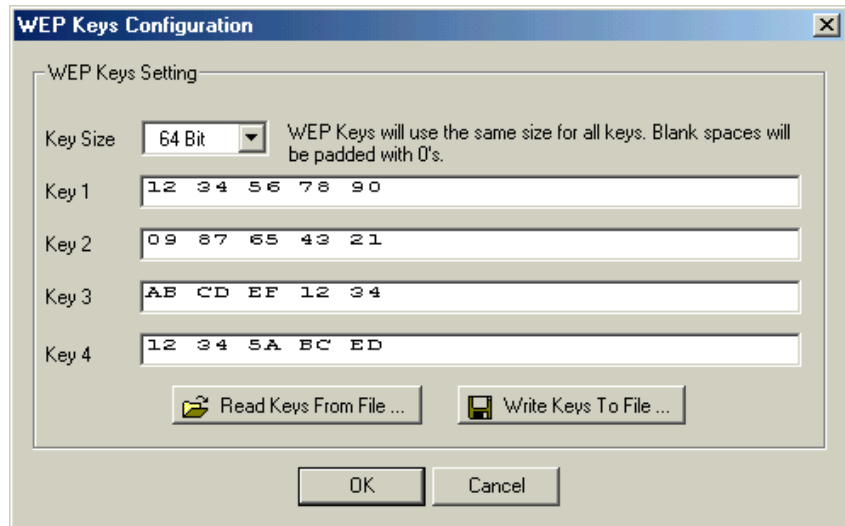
WEP Keys Configuration

WEP Keys Setting

Key Size 64 Bit

WEP Keys will use the same size for all keys. Blank spaces will be padded with 0's.

Key 1 12 34 56 78 90

Key 2 09 87 65 43 21

Key 3 AB CD EF 12 34

Key 4 12 34 5A BC ED

Read Keys From File ...

Write Keys To File ...

OK

Cancel